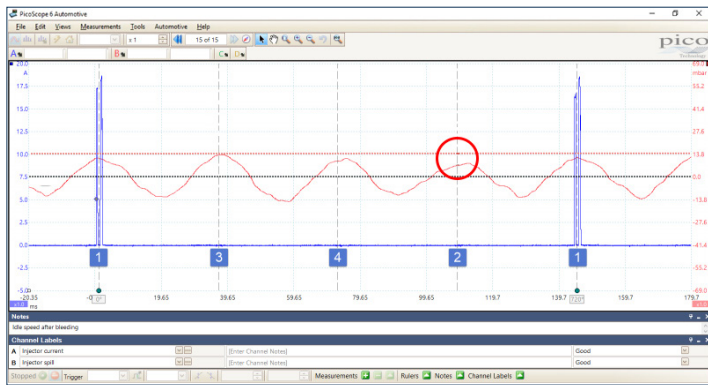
PicoScope 6 Automotive

File Edit Views Measurements Tools Automotive Help

x 1

15 of 15

pico

A

B

C

D

20.0
A
17.5
15.0
12.5
10.0
7.5
5.0
2.5
0.0
-2.5
-5.00

69.0
mbar
55.2
41.4
27.6
13.8
0.0
-13.8
-27.6
-41.4
-55.2
-69.0

1

3

4

2

1

-20.35
ms
-0.
19.65
39.65
59.65
79.65
99.65
119.7
139.7
159.7
179.7

Notes

Idle speed after bleeding

Channel Labels

A Injector current [Enter Channel Notes] Good

B Injector spill [Enter Channel Notes] Good

Stopped Trigger Measurements Rulers Notes Channel Labels